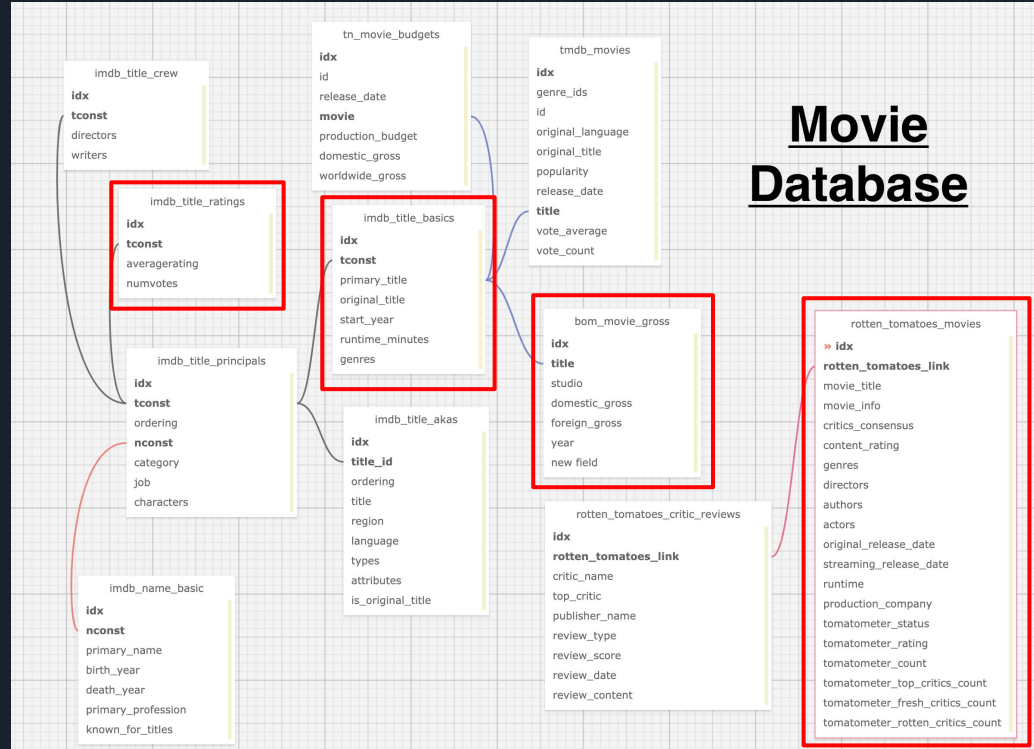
imdb_title_crew
idx
tconst
directors
writers

tn_movie_budgets
idx
id
release_date
movie
production_budget
domestic_gross
worldwide_gross

tmdb_movies
idx
genre_ids
id
original_language
original_title
popularity
release_date
title
vote_average
vote_count

Movie Database

imdb_title_ratings
idx
tconst
averagerating
numvotes

imdb_title_basics
idx
tconst
primary_title
original_title
start_year
runtime_minutes
genres

bom_movie_gross
idx
title
studio
domestic_gross
foreign_gross
year
new field

rotten_tomatoes_movies
» idx
rotten_tomatoes_link
movie_title
movie_info
critics_consensus
content_rating
genres
directors
authors
actors
original_release_date
streaming_release_date
runtime
production_company
tomatometer_status
tomatometer_rating
tomatometer_count
tomatometer_top_critics_count
tomatometer_fresh_critics_count
tomatometer_rotten_critics_count

imdb_title_principals
idx
tconst
ordering
nconst
category
job
characters

imdb_title_akas
idx
title_id
ordering
title
region
language
types
attributes
is_original_title

rotten_tomatoes_critic_reviews
idx
rotten_tomatoes_link
critic_name
top_critic
publisher_name
review_type
review_score
review_date
review_content

imdb_name_basic
idx
nconst
primary_name
birth_year
death_year
primary_profession
known_for_titles